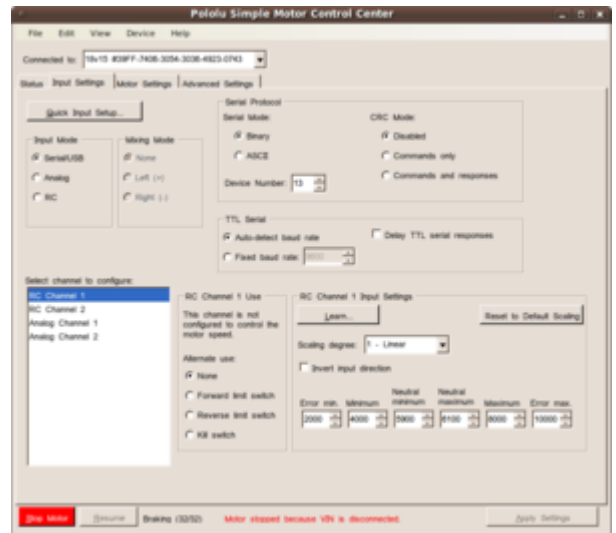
Pololu Simple Motor Control Center

File Edit View Device Help

Connected to: 18v15 #39FF-7406-3054-3036-4923-0743

Status Input Settings Motor Settings Advanced Settings

Quick Input Setup...

Input Mode
Serial/USB
Analog
RC

Mixing Mode
None
Left (+)
Right (-)

Serial Protocol
Serial Mode:
Binary
ASCII
Device Number: 13

CRC Mode:
Disabled
Commands only
Commands and responses

TTL Serial
Auto-detect baud rate
Fixed baud rate: 9600
Delay TTL serial responses

Select channel to configure:
RC Channel 1
RC Channel 2
Analog Channel 1
Analog Channel 2

RC Channel 1 Use
This channel is not configured to control the motor speed.
Alternate use:
None
Forward limit switch
Reverse limit switch
Kill switch

RC Channel 1 Input Settings
Learn...
Reset to Default Scaling
Scaling degree: 1 - Linear
Invert input direction

| Error min. | Minimum | Neutral minimum | Neutral maximum | Maximum | Error max. |
|---|---|---|---|---|---|
| 2000 | 4000 | 5900 | 6100 | 8000 | 10000 |

Stop Motor Resume Braking (32/32) Motor stopped because VIN is disconnected. Apply Settings